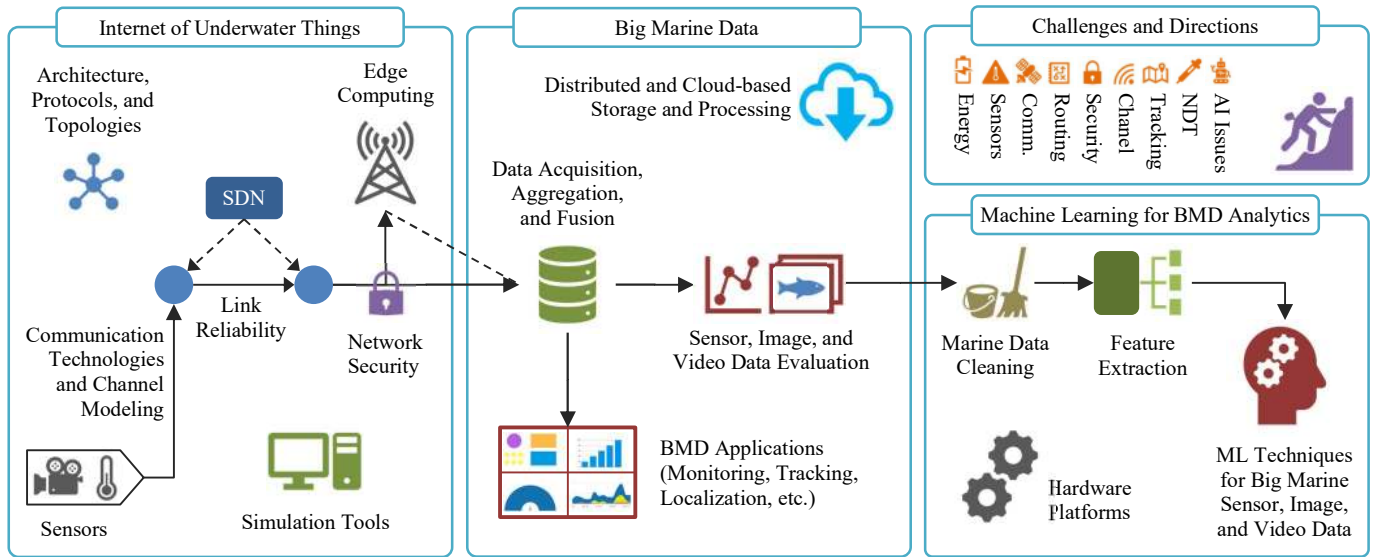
Internet of Underwater Things

Architecture, Protocols, and Topologies

Edge Computing

SDN

Link Reliability

Network Security

Communication Technologies and Channel Modeling

Sensors

Simulation Tools

Big Marine Data

Distributed and Cloud-based Storage and Processing

Data Acquisition, Aggregation, and Fusion

Sensor, Image, and Video Data Evaluation

BMD Applications (Monitoring, Tracking, Localization, etc.)

Challenges and Directions

Energy

Sensors

Comm.

Routing

Security

Chanel

Tracking

NDT

AI Issues

Machine Learning for BMD Analytics

Marine Data Cleaning

Feature Extraction

Hardware Platforms

ML Techniques for Big Marine Sensor, Image, and Video Data